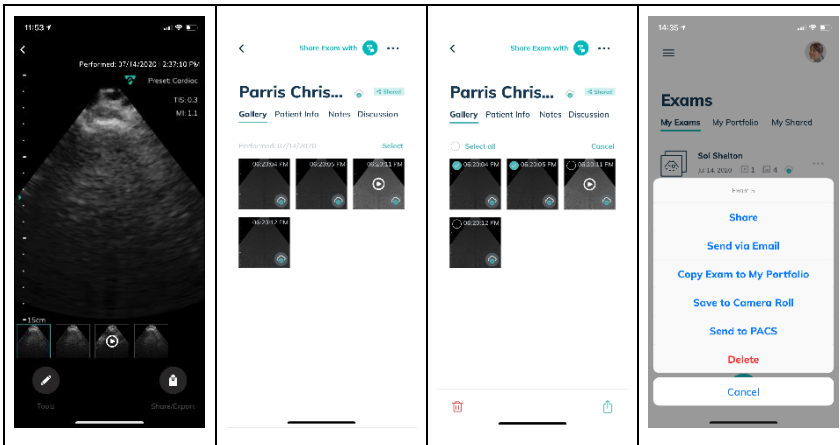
11:53

Performed: 07/14/2020 | 2:37:10 PM

Preset: Cardiac

TIS: 0.3

MI: 1.1

15cm

Tools

Share/Export

Share Exam with

Parris Chris...

Shared

Gallery Patient Info Notes Discussion

Performed: 07/14/2020

Select

06:23:04 PM

06:23:05 PM

06:23:11 PM

06:23:12 PM

Share Exam with

Parris Chris...

Shared

Gallery Patient Info Notes Discussion

Select all

Cancel

06:23:04 PM

06:23:05 PM

06:23:11 PM

06:23:12 PM

14:35

Exams

My Exams My Portfolio My Shared

Sol Shelton

Jul 14, 2020 1 4

Exams

Share

Send via Email

Copy Exam to My Portfolio

Save to Camera Roll

Send to PACS

Delete

Cancel